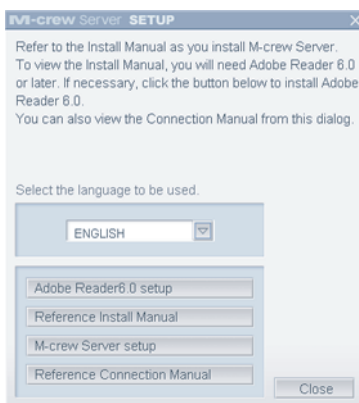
M-crew Server SETUP

Refer to the Install Manual as you install M-crew Server. To view the Install Manual, you will need Adobe Reader 6.0 or later. If necessary, click the button below to install Adobe Reader 6.0.
You can also view the Connection Manual from this dialog.

Select the language to be used.

ENGLISH

Adobe Reader6.0 setup

Reference Install Manual

M-crew Server setup

Reference Connection Manual

Close